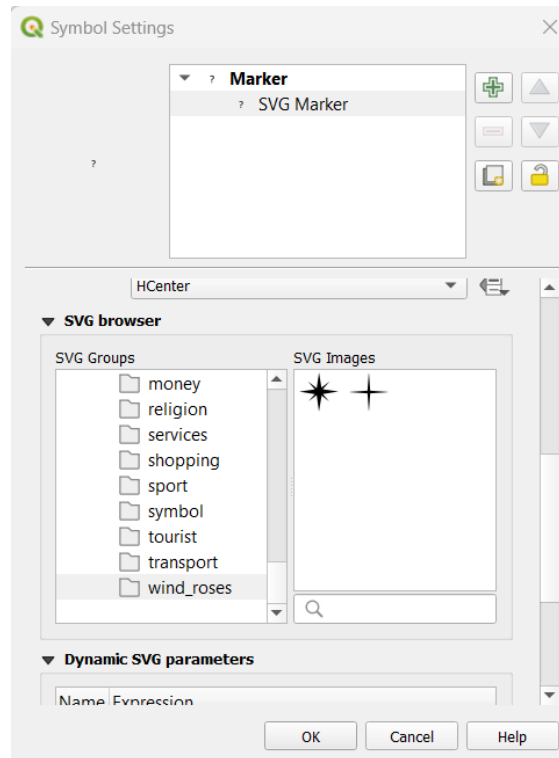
Symbol Settings

?

? Marker

? SVG Marker

HCenter

SVG browser

SVG Groups

money

religion

services

shopping

sport

symbol

tourist

transport

wind_roses

SVG Images

Dynamic SVG parameters

| Name | Expression |
|---|---|

OK

Cancel

Help